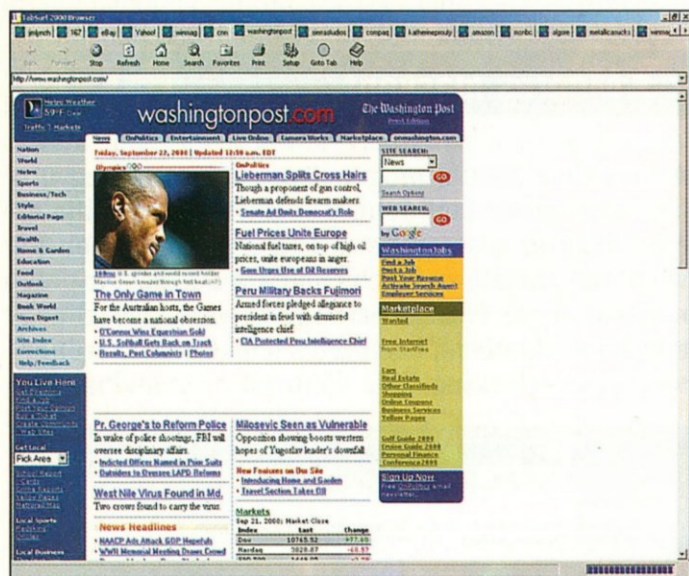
SoftSurf 2000 Browser

jmlynch | 167 | eBay | Yahoo! | winsag | cnn | washingtonpost | emrastudios | compaq | katheinepouly | amazon | msnbc | algore | metallicarucks | winmag

Back Forward Stop Refresh Home Search Favorites Print Setup Goto Tab Help

http://www.washingtonpost.com/

Metro Weather 59°F Clear

Traffic | Markets

washingtonpost.com

The Washington Post Print Edition

News | OnPolitics | Entertainment | Live Online | Camera Works | Marketplace | onwashington.com

Nation
World
Metro
Sports
Business/Tech
Style
Editorial Page
Travel
Health
Home & Garden
Education
Food
Outlook
Magazine
Book World
News Digest
Archives
Site Index
Corrections
Help/Feedback

Friday, September 22, 2000 | Updated 12:50 a.m. EDT

Olympics

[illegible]

The Only Game in Town
For the Australian hosts, the Games have become a national obsession.
• O'Connor Wins Equestrian Gold
• U.S. Softball Gets Back on Track
• Results, Post Columnists | Photos

OnPolitics
Lieberman Splits Cross Hairs
Though a proponent of gun control, Lieberman defends firearm makers.
• Senate Ad Deals Democrat's Role

Fuel Prices Unite Europe
National fuel taxes, on top of high oil prices, unite europeans in anger.
• Gore Urges Use of Oil Reserves

Peru Military Backs Fujimori
Armed forces pledged allegiance to president in feud with dismissed intelligence chief.
• CIA Protected Peru Intelligence Chief

SITE SEARCH:
News
GO
Search Options

WEB SEARCH:
GO
by Google

WashingtonJobs
Find a Job
Post a Job
Post Your Resume
Activate Search Agent
Employer Services

Marketplace
Wanted

Free Internet from StarPlus

Cars
Real Estate
Other Classifieds
Shopping
Online Coupons
Business Services
Yellow Pages

Golf Guide 2000
Cruise Guide 2000
Personal Finance Conference2000

Sign Up Now
Free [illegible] email newsletter.

You Live Here
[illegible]

Get Local
Pick Area

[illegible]

Local Sports
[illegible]

Local Business

Pr. George's to Reform Police
In wake of police shootings, FBI will oversee disciplinary affairs.
• Indicted Officer Named in Prior Suits
• Outsiders to Oversee LAPD Reforms

West Nile Virus Found in Md.
Two crows found to carry the virus.

News Headlines
• NAACP Ads Attack GOP Hopefuls
• WWII Memorial Meeting Draws Crowd

Milosevic Seen as Vulnerable
Opposition showing boosts western hopes of Yugoslav leader's downfall.

New Features on Our Site
• Introducing Home and Garden
• Travel Section Takes Off

Markets
Sep 21, 2000: Market Close

| Index | Last | Change |
|---|---|---|
| Dow | 10765.52 | +77.60 |
| Nasdaq | 3828.87 | -68.57 |
| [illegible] | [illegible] | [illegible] |